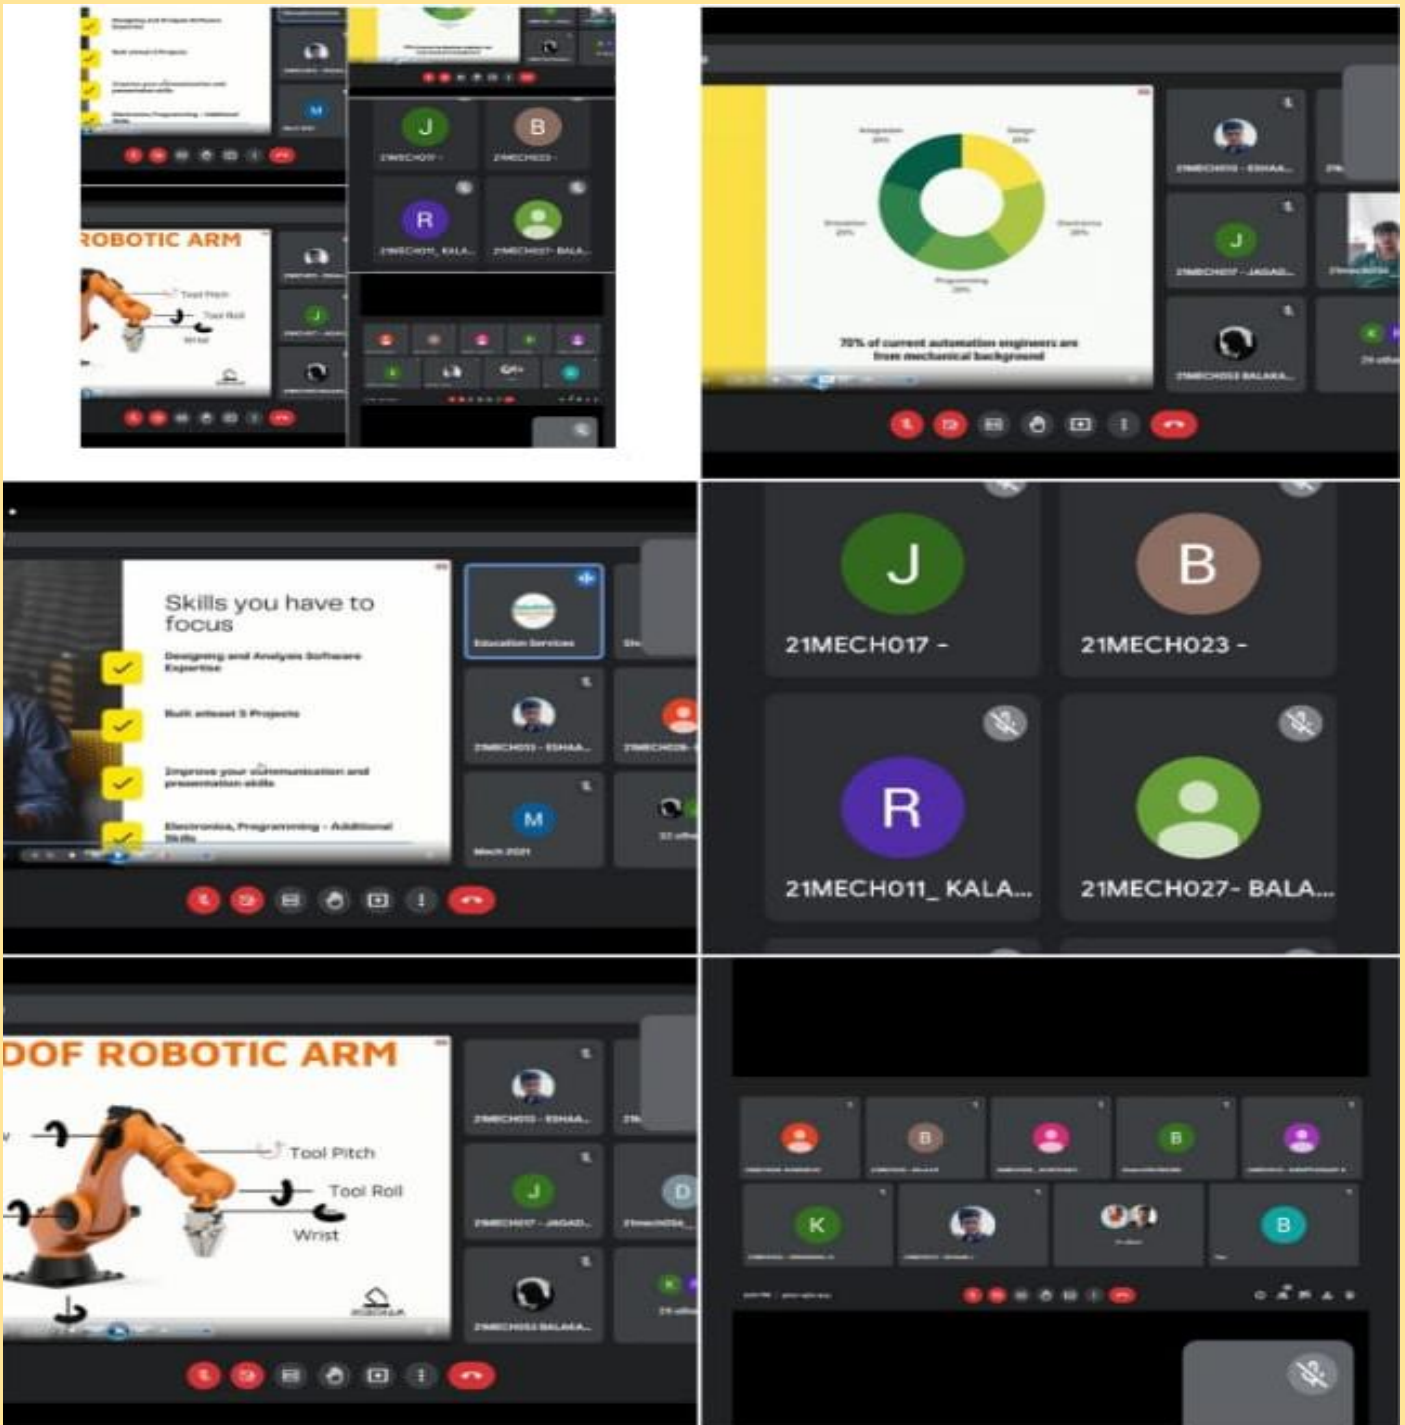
ROBOTIC ARM

Tool Pitch

Tool Roll

Wrist

70% of current automation engineers are from mechanical background

Skills you have to focus

Designing and Analysis Software Expertise

Built atleast 3 Projects

Improve your communication and presentation skills

Electronics, Programming - Additional Skills

Education Services

Mech 2021

J

21MECH017 -

B

21MECH023 -

R

21MECH011_ KALA...

21MECH027- BALA...

DOF ROBOTIC ARM

Tool Pitch

Tool Roll

Wrist

J

D

K

B

K

B